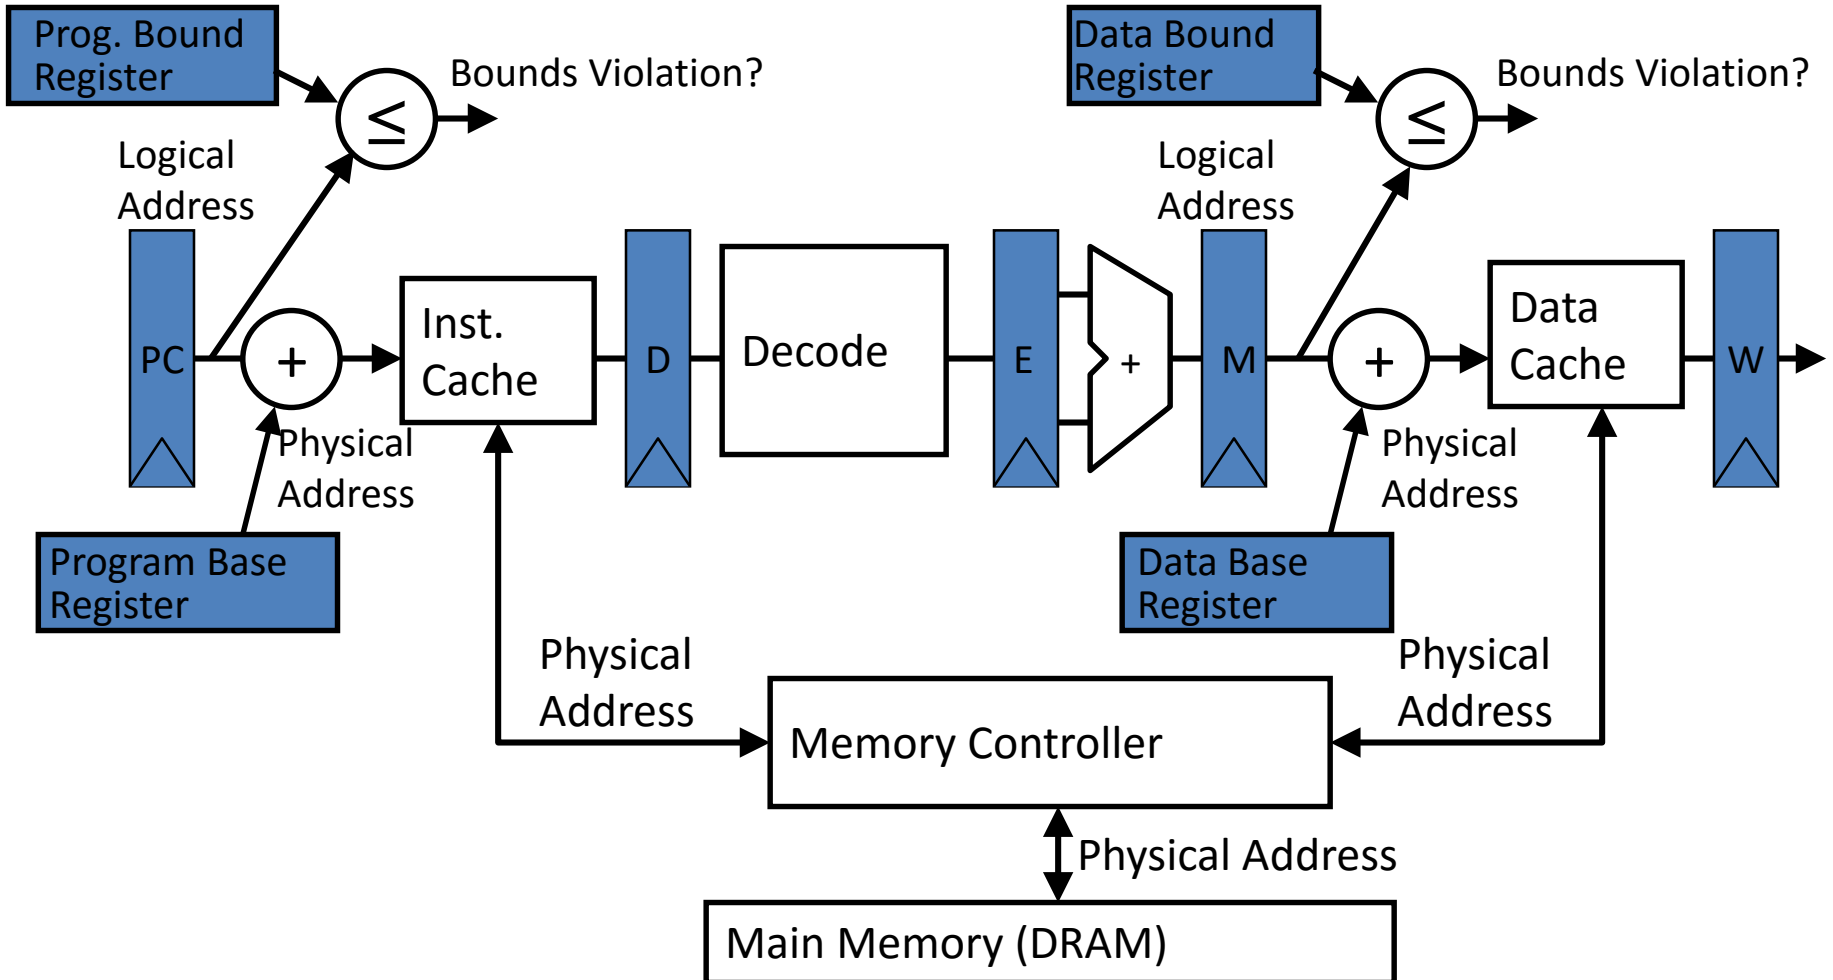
Prog. Bound Register

$\leq$

Bounds Violation?

Data Bound Register

$\leq$

Bounds Violation?

Logical Address

Logical Address

PC

+

Inst. Cache

D

Decode

E

+

M

+

Data Cache

W

Physical Address

Physical Address

Program Base Register

Data Base Register

Physical Address

Physical Address

Memory Controller

Physical Address

Main Memory (DRAM)